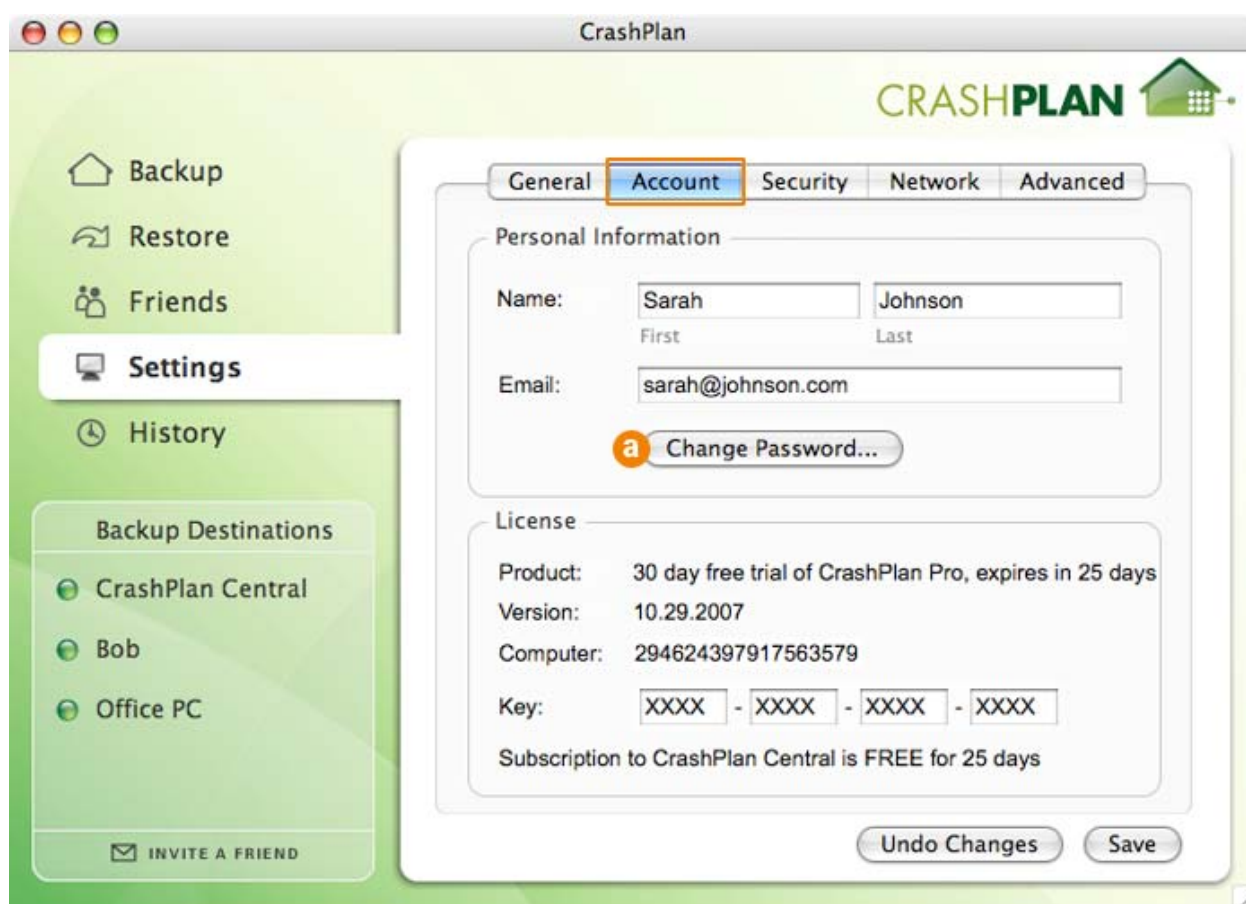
CrashPlan

CRASHPLAN

Backup

Restore

Friends

Settings

History

Backup Destinations

CrashPlan Central

Bob

Office PC

INVITE A FRIEND

General | Account | Security | Network | Advanced

Personal Information

Name: Sarah Johnson
First Last

Email: sarah@johnson.com

a Change Password...

License

Product: 30 day free trial of CrashPlan Pro, expires in 25 days

Version: 10.29.2007

Computer: 294624397917563579

Key: XXXX - XXXX - XXXX - XXXX

Subscription to CrashPlan Central is FREE for 25 days

Undo Changes

Save